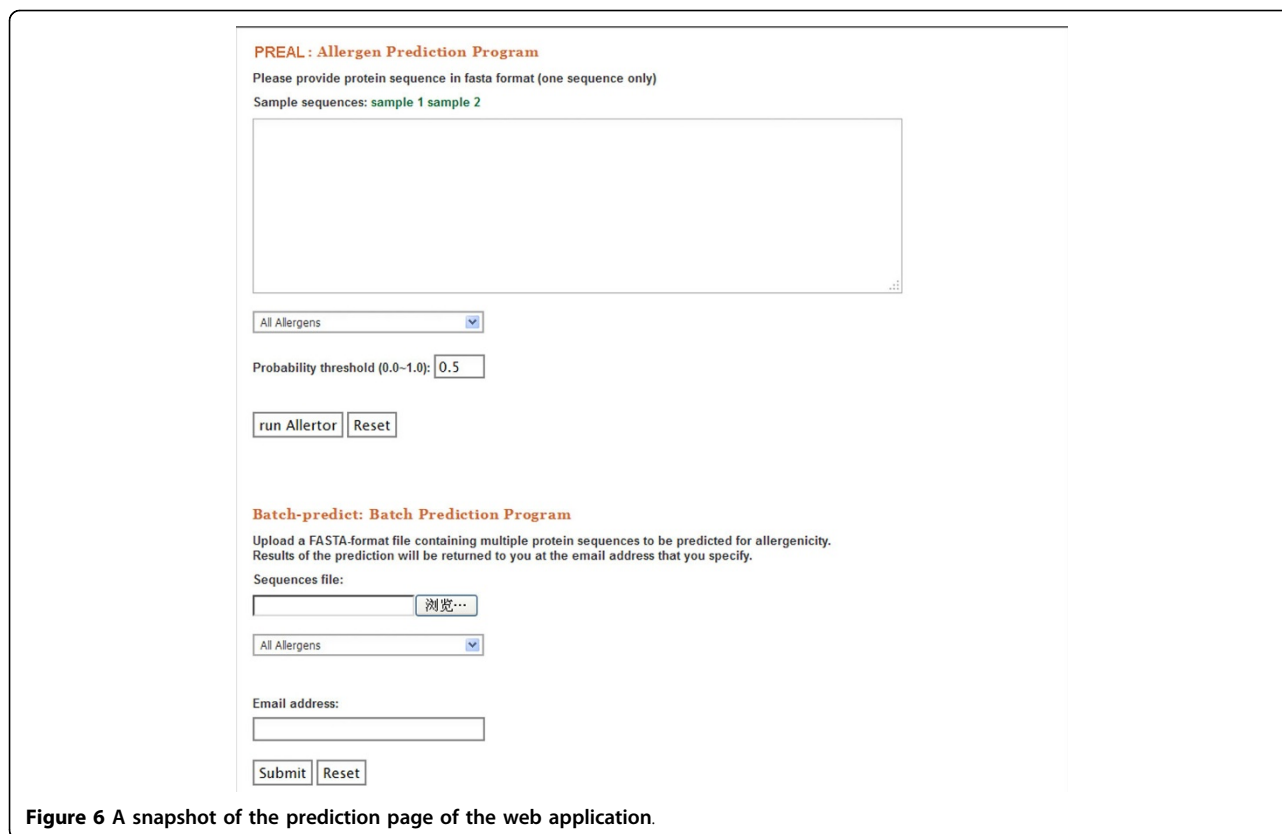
PREAL: Allergen Prediction Program

Please provide protein sequence in fasta format (one sequence only)

Sample sequences: sample 1 sample 2

All Allergens

Probability threshold (0.0~1.0): 0.5

run Allertor Reset

Batch-predict: Batch Prediction Program

Upload a FASTA-format file containing multiple protein sequences to be predicted for allergenicity. Results of the prediction will be returned to you at the email address that you specify.

Sequences file:

浏览...

All Allergens

Email address:

Submit Reset

Figure 6 A snapshot of the prediction page of the web application.